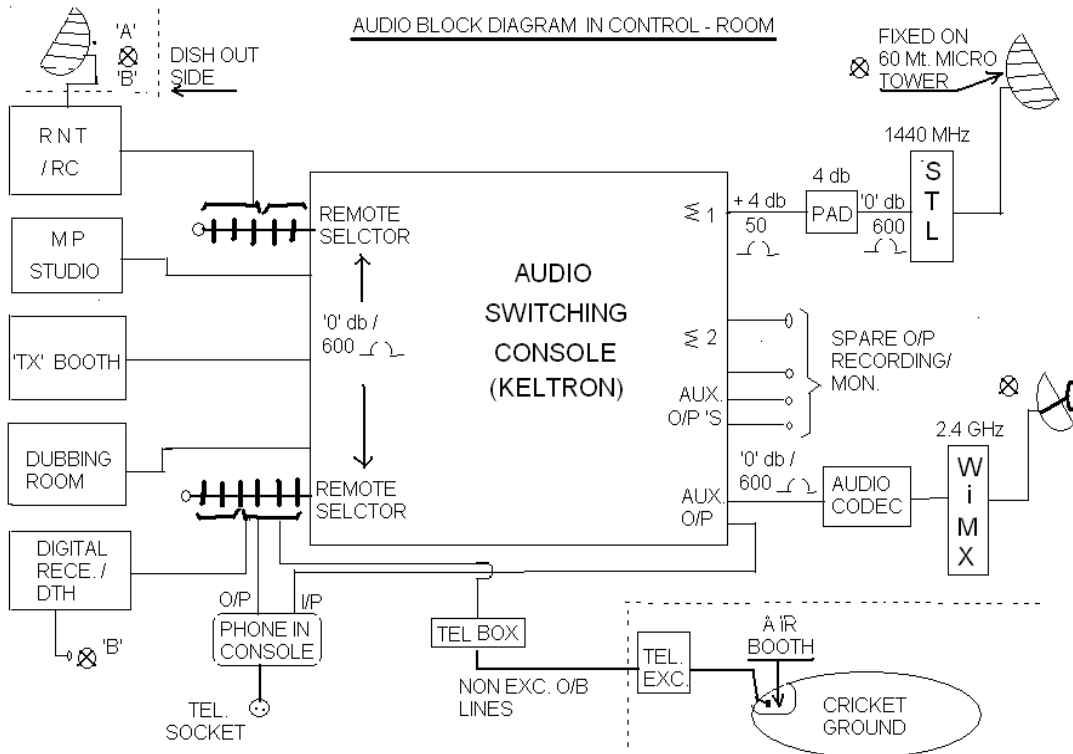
AUDIO BLOCK DIAGRAM IN CONTROL - ROOM

'A'
'B'
DISH OUT SIDE

FIXED ON 60 Mt. MICRO TOWER

1440 MHz

R N T / RC

M P STUDIO

'TX' BOOTH

DUBBING ROOM

DIGITAL RECE. / DTH

'B'

REMOTE SELCTOR

'0' db / 600 $\Omega$

REMOTE SELCTOR

AUDIO SWITCHING CONSOLE (KELTRON)

$\lessgtr$ 1

+ 4 db
50 $\Omega$

4 db
PAD

'0' db
600 $\Omega$

S T L

$\lessgtr$ 2

AUX. O/P 'S

SPARE O/P RECORDING/ MON.

2.4 GHz

'0' db / 600 $\Omega$

AUX. O/P

AUDIO CODEC

W i M X

O/P
I/P
PHONE IN CONSOLE

TEL. SOCKET

TEL BOX

NON EXC. O/B LINES

TEL. EXC.

A IR BOOTH

CRICKET GROUND